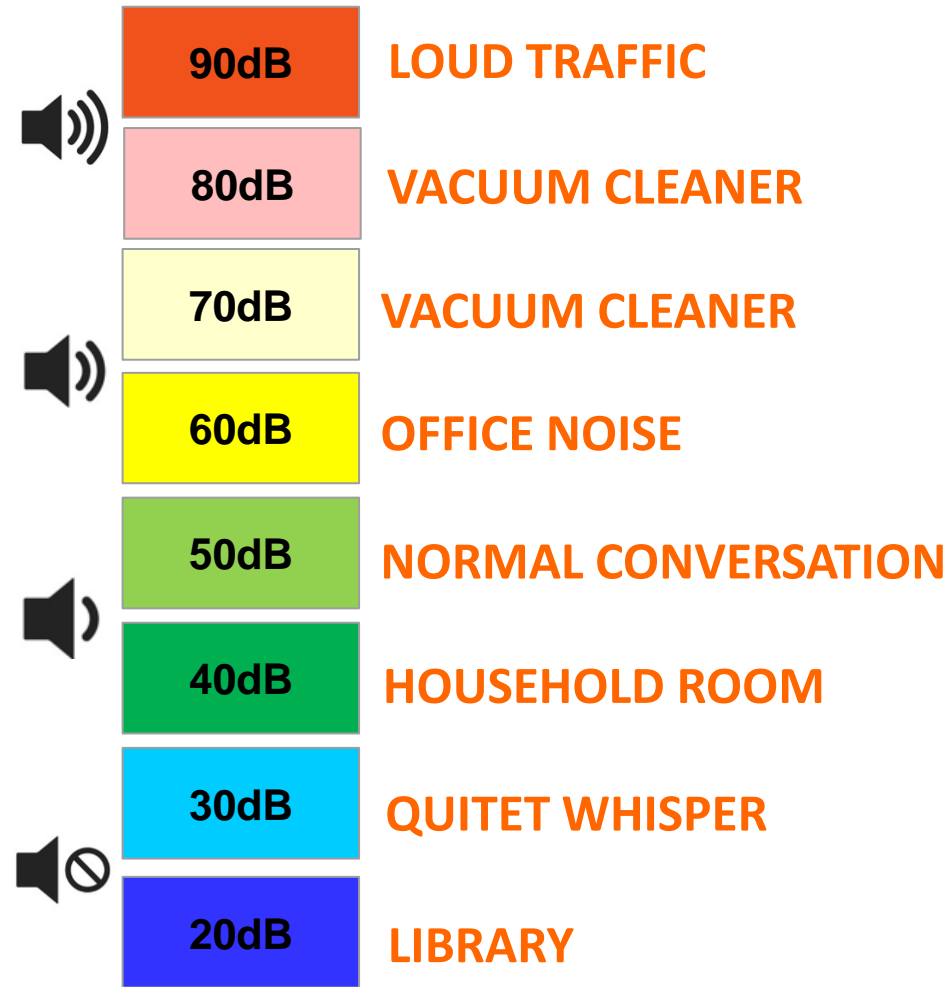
| | |
|---|---|
| 90dB | LOUD TRAFFIC |
| 80dB | VACUUM CLEANER |
| 70dB | VACUUM CLEANER |
| 60dB | OFFICE NOISE |
| 50dB | NORMAL CONVERSATION |
| 40dB | HOUSEHOLD ROOM |
| 30dB | QUITET WHISPER |
| 20dB | LIBRARY |